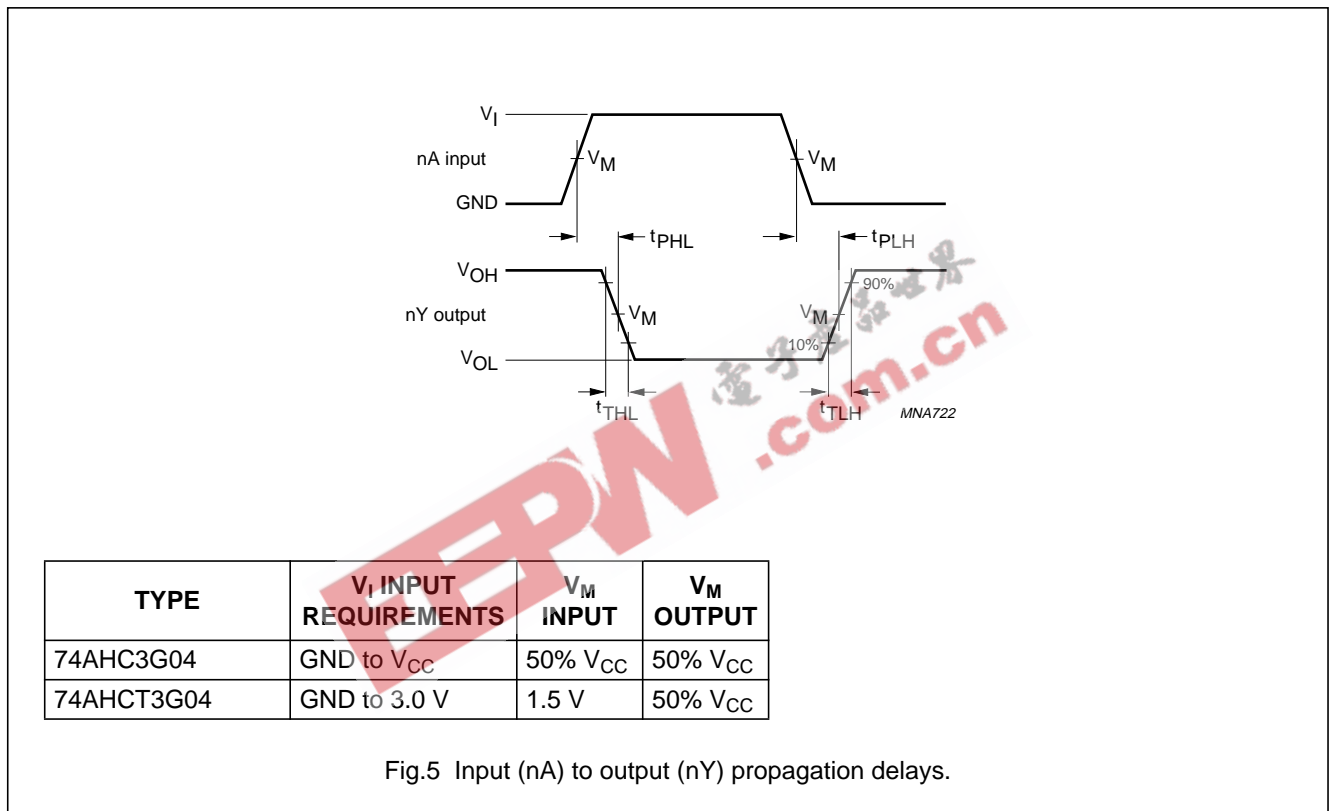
$V_I$

nA input

GND

$V_M$

$V_M$

$t_{PHL}$

$t_{PLH}$

$V_{OH}$

nY output

$V_{OL}$

$V_M$

$V_M$

90%

10%

$t_{THL}$

$t_{TLH}$

MNA722

EEPW 电子产品世界 .com.cn

| TYPE | $V_I$ INPUT REQUIREMENTS | $V_M$ INPUT | $V_M$ OUTPUT |
|---|---|---|---|
| 74AHC3G04 | GND to $V_{CC}$ | 50% $V_{CC}$ | 50% $V_{CC}$ |
| 74AHCT3G04 | GND to 3.0 V | 1.5 V | 50% $V_{CC}$ |

Fig.5 Input (nA) to output (nY) propagation delays.